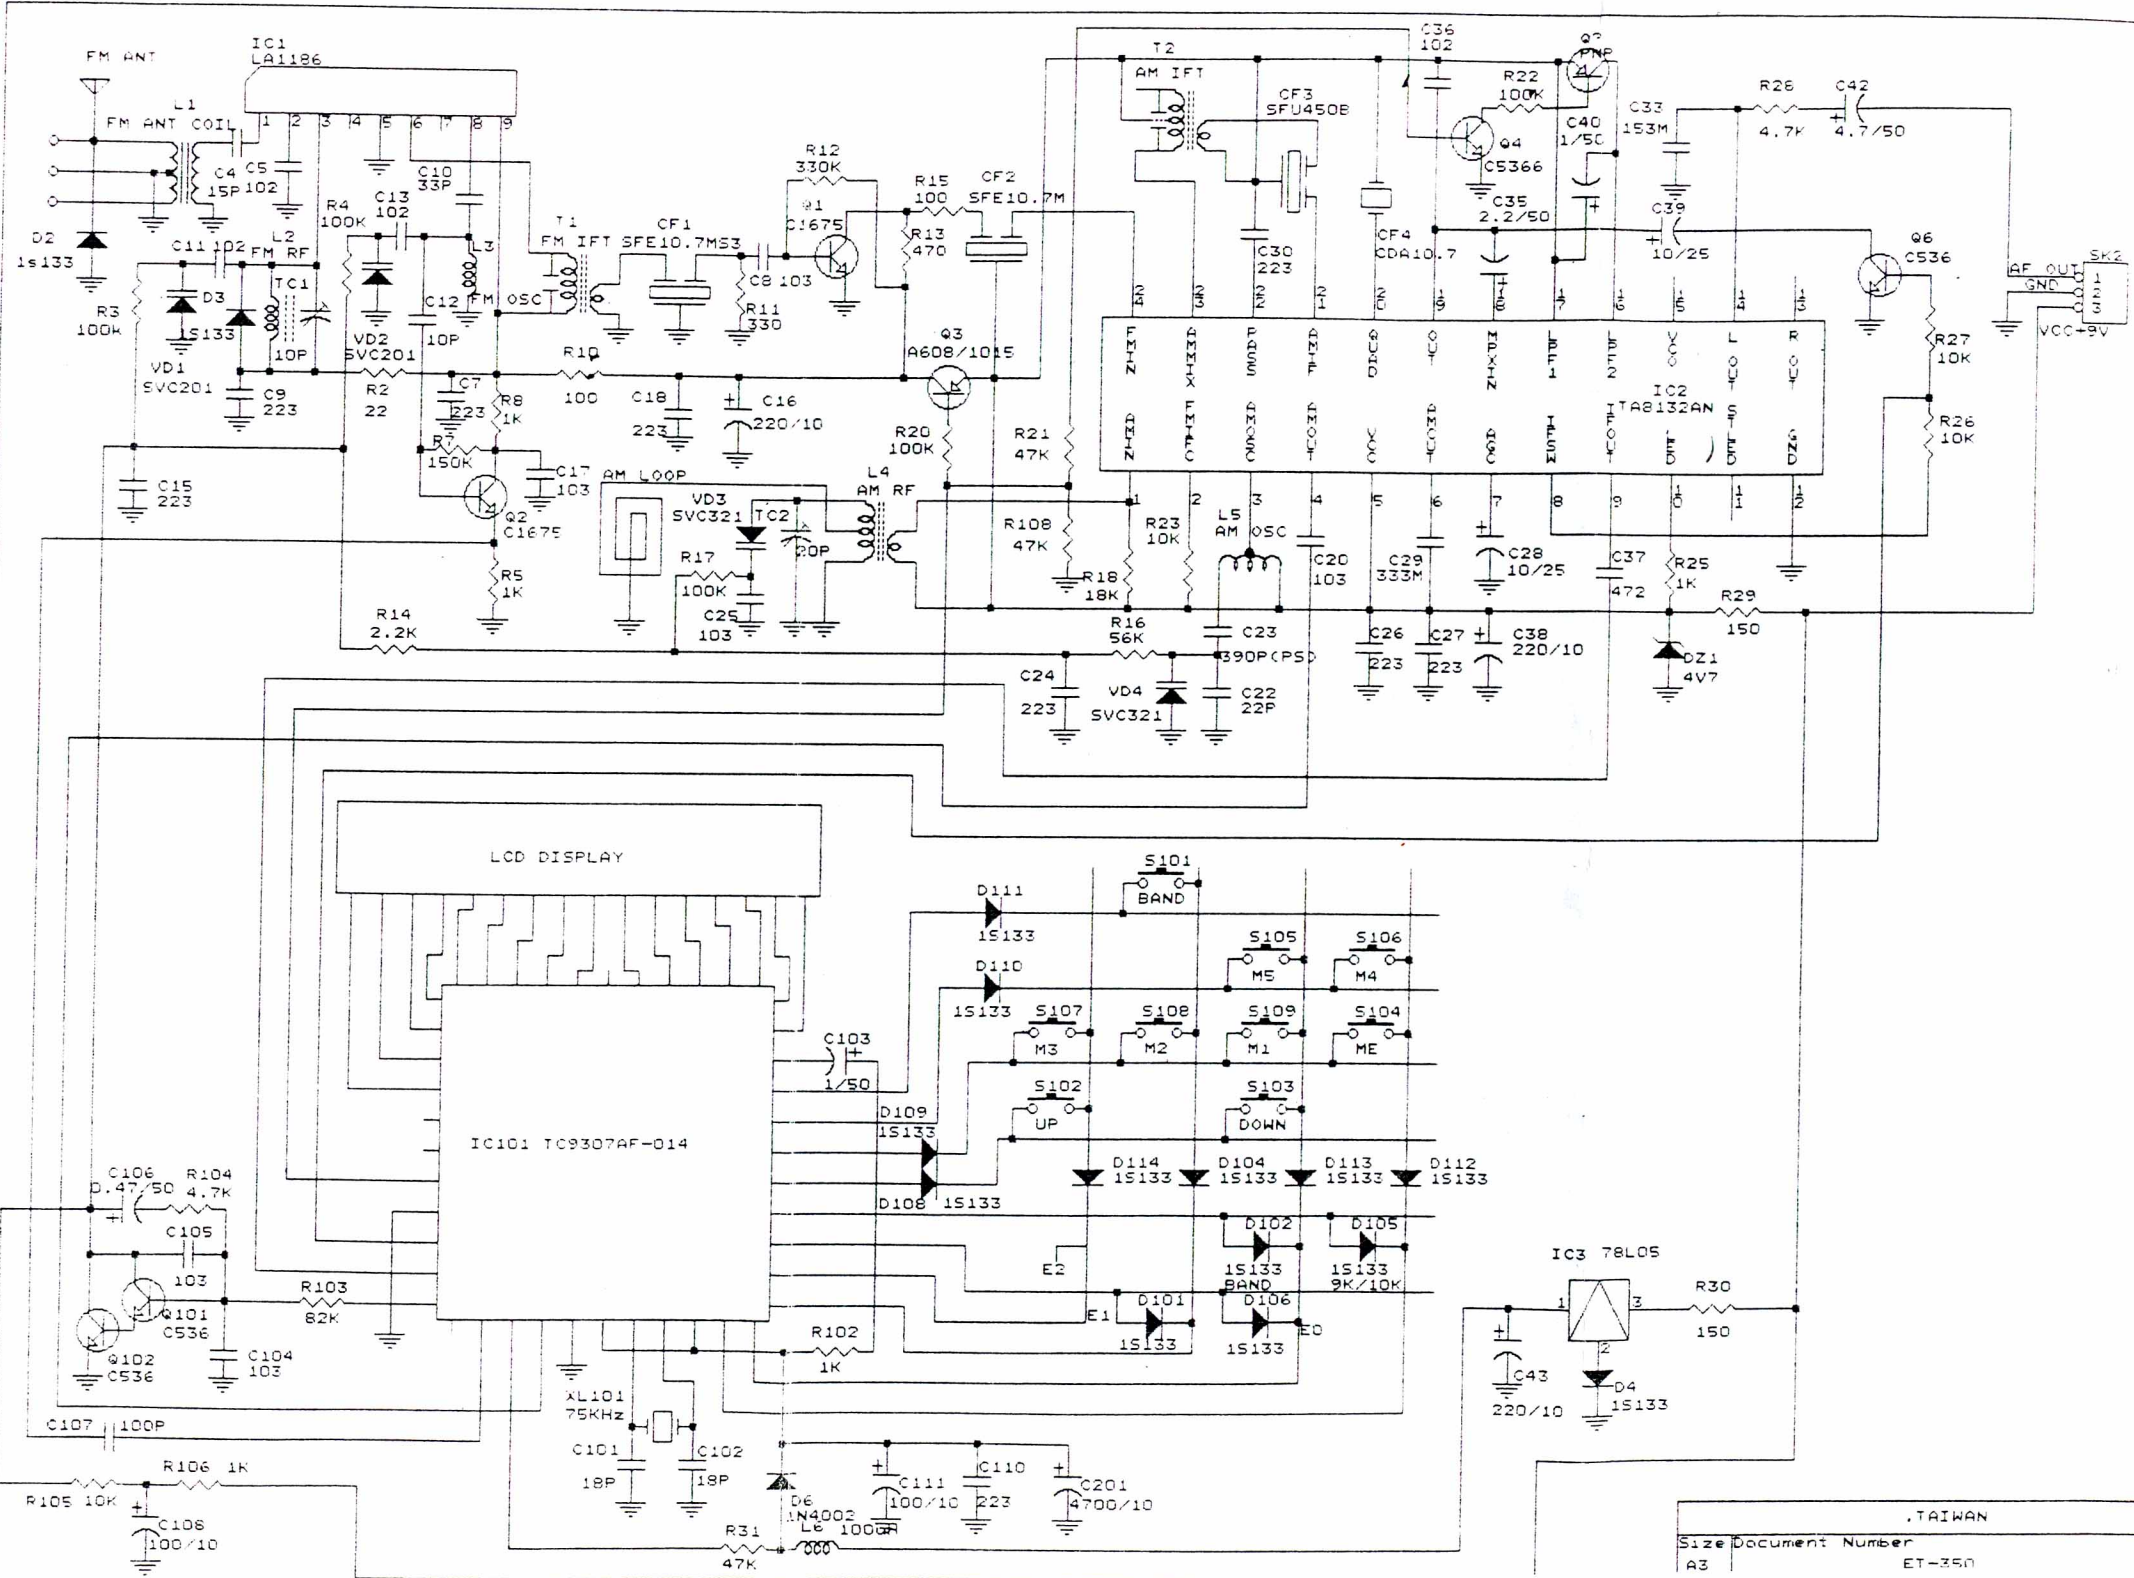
FM ANT
IC1
LA1186
1 2 3 4 5 6 7 8 9
L1
FM ANT COIL
C4 15P
C5 102
C10 33P
C13 102
R4 100K
D2
1s133
C11 102
L2 FM RF
L3
T1
FM IFT
CF1
SFE10.7MS3
R12 330K
Q1 C1675
R15 100
CF2 SFE10.7M
R13 470
C8 103
R11 330
D3 1S133
TC1
10P
R3 100K
VD1 SVC201
C9 223
VD2 SVC201
R2 22
C12 FM OSC
10P
C7 223
R8 1K
R10 100
C18 223
C16 220/10
Q3 A608/1015
R20 100K
R21 47K
C15 223
R7 150K
C17 103
Q2 C1675
R5 1K
AM LOOP
VD3 SVC321
TC2
20P
L4 AM RF
R17 100K
C25 103
R108 47K
R18 18K
R23 10K
L5 AM OSC
R14 2.2K
R16 56K
C23 390P(PS)
C24 223
VD4 SVC321
C22 22P
T2
AM IFT
CF3 SFU450B
C30 223
CF4 CDA10.7
C36 102
R22 100K
Q7 PNP
Q4 C5366
C40 1/50
C35 2.2/50
C33 153M
R28 4.7K
C42 4.7/50
C39 10/25
Q6 C536
AF OUT
GND
VCC+9V
SK2
1 2 3
24 23 22 21 20 19 18 17 16 15 14 13
FM IN AM MIX FM DET AM IF QUAD OUT MPX IN LPF1 LPF2 VCC L OUT R OUT
IC2 TA8132AN
AM IN FM IF AM OSC AM OUT VCC AM OUT AGC FM SW FM OUT LED ST LED GND
1 2 3 4 5 6 7 8 9 10 11 12
R27 10K
R26 10K
C20 103
C29 333M
C28 10/25
C37 472
R25 1K
R29 150
C26 223
C27 223
C38 220/10
DZ1 4V7
LCD DISPLAY
S101
BAND
D111
1S133
S105 M5
S106 M4
D110
1S133
S107 M3
S108 M2
S109 M1
S104 ME
C103
1/50
S102 UP
S103 DOWN
D109
1S133
D108 1S133
D114 1S133
D104 1S133
D113 1S133
D112 1S133
IC101 TC9307AF-014
C106 0.47/50
R104 4.7K
C105 103
D102 1S133 BAND
D105 1S133 9K/10K
E2
E1
D101 1S133
D106 1S133
E0
R103 82K
Q101 C536
Q102 C536
C104 103
R102 1K
IC3 78L05
1 3 2
R30 150
C43 220/10
D4 1S133
XL101 75KHz
C101 18P
C102 18P
C107 100P
R106 1K
R105 10K
C108 100/10
D6 1N4002
L6 100uH
R31 47K
C111 100/10
C110 223
C201 4700/10
.TAIWAN
Size Document Number
A3 ET-350